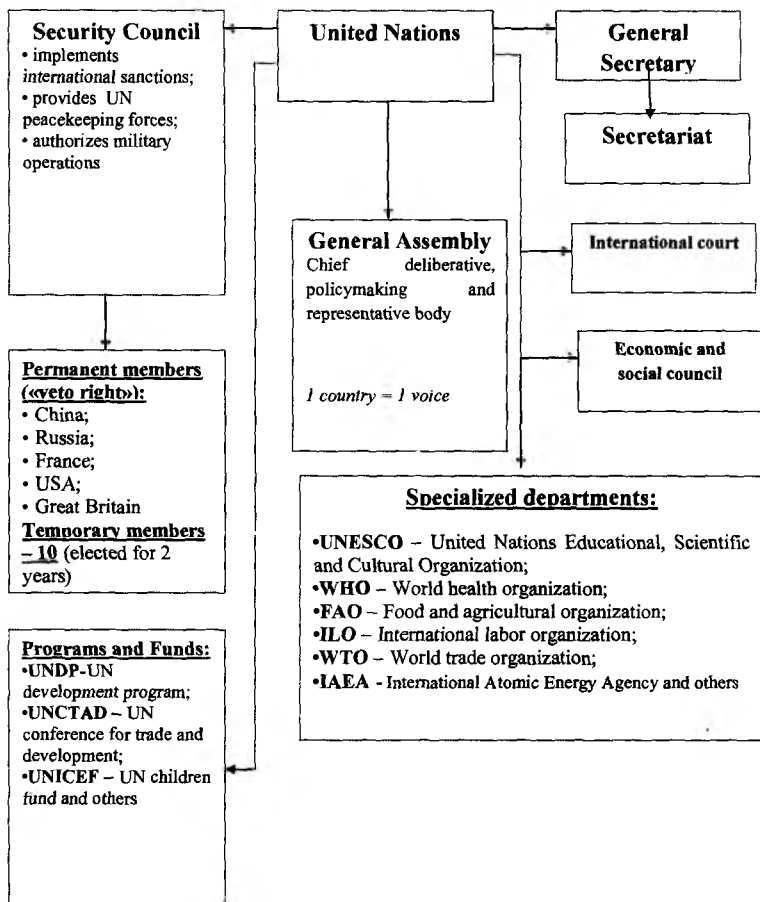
**Security Council**
• implements international sanctions;
• provides UN peacekeeping forces;
• authorizes military operations

**United Nations**

**General Secretary**

**Secretariat**

**General Assembly**
Chief deliberative, policymaking and representative body

*1 country = 1 voice*

**International court**

**Economic and social council**

**Permanent members («veto right»):**
• China;
• Russia;
• France;
• USA;
• Great Britain
**Temporary members – 10** (elected for 2 years)

**Specialized departments:**

•**UNESCO** – United Nations Educational, Scientific and Cultural Organization;
•**WHO** – World health organization;
•**FAO** – Food and agricultural organization;
•**ILO** – International labor organization;
•**WTO** – World trade organization;
•**IAEA** - International Atomic Energy Agency and others

**Programs and Funds:**
•**UNDP**-UN development program;
•**UNCTAD** – UN conference for trade and development;
•**UNICEF** – UN children fund and others